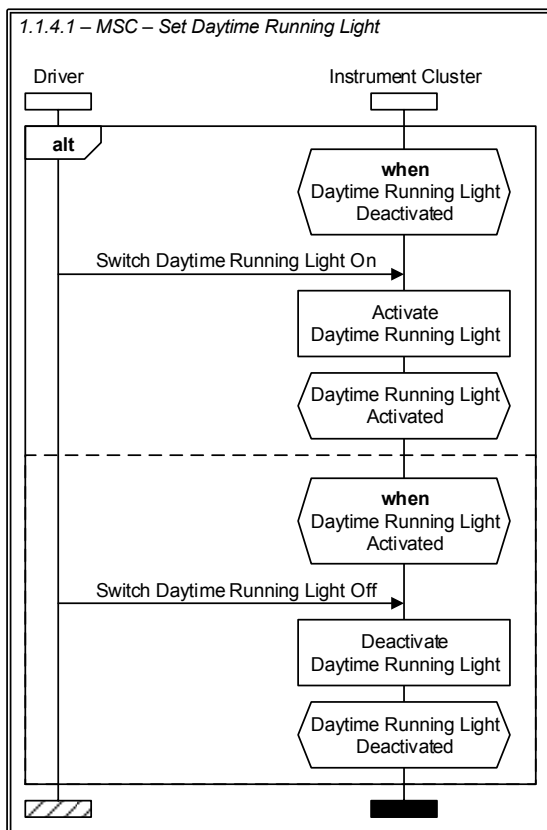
1.1.4.1 – MSC – Set Daytime Running Light

Driver

Instrument Cluster

alt

when
Daytime Running Light
Deactivated

Switch Daytime Running Light On

Activate
Daytime Running Light

Daytime Running Light
Activated

when
Daytime Running Light
Activated

Switch Daytime Running Light Off

Deactivate
Daytime Running Light

Daytime Running Light
Deactivated